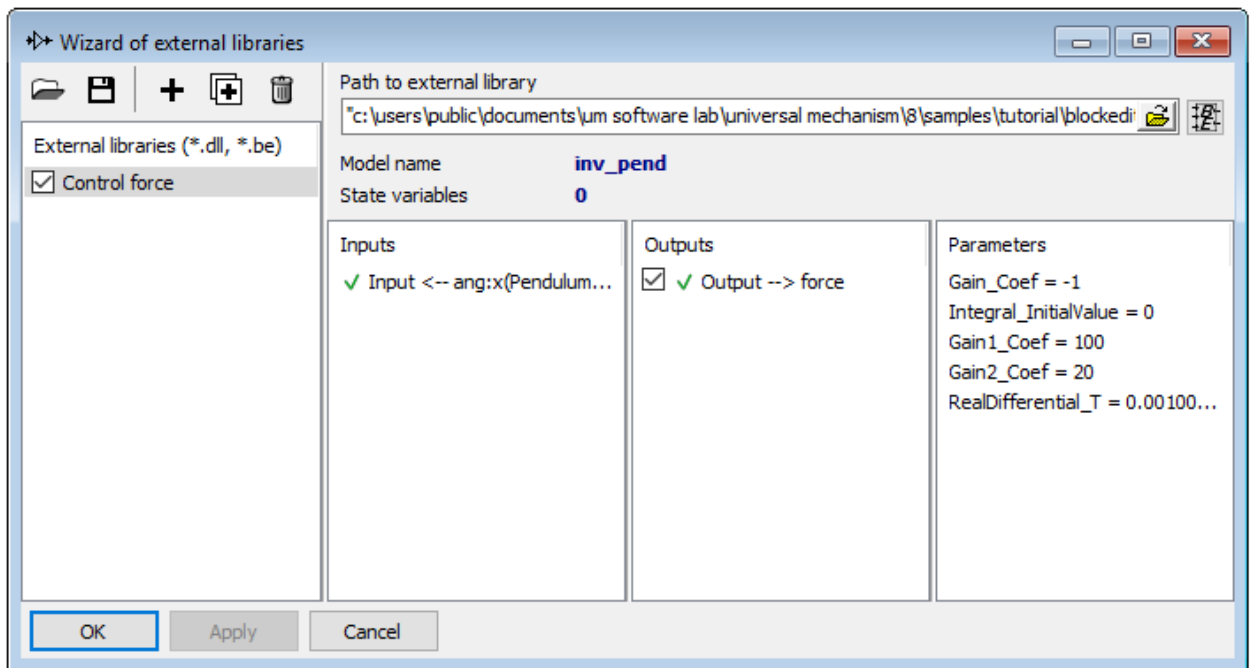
Wizard of external libraries

External libraries (*.dll, *.be)
☑ Control force

Path to external library
"c:\users\public\documents\um software lab\universal mechanism\8\samples\tutorial\blockedi

Model name inv_pend
State variables 0

Inputs
✓ Input <-- ang:x(Pendulum...

Outputs
☑ ✓ Output --> force

Parameters
Gain_Coef = -1
Integral_InitialValue = 0
Gain1_Coef = 100
Gain2_Coef = 20
RealDifferential_T = 0.00100...

OK Apply Cancel